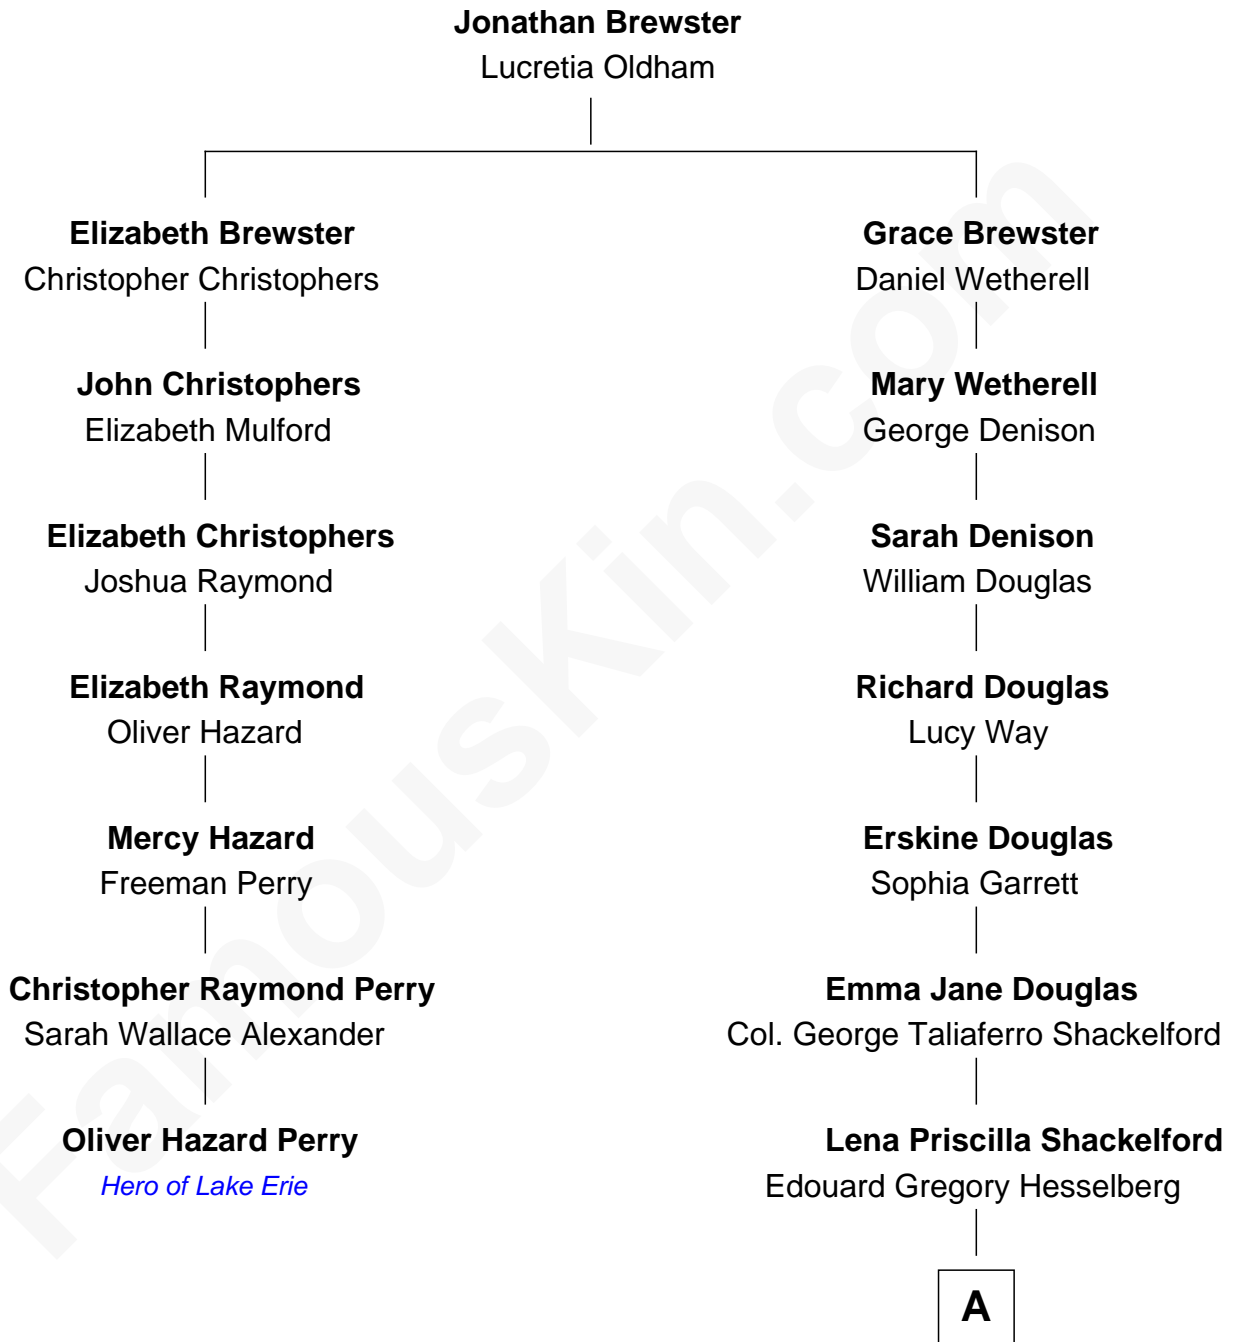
**Jonathan Brewster**
Lucretia Oldham

**Elizabeth Brewster**
Christopher Christophers

**John Christophers**
Elizabeth Mulford

**Elizabeth Christophers**
Joshua Raymond

**Elizabeth Raymond**
Oliver Hazard

**Mercy Hazard**
Freeman Perry

**Christopher Raymond Perry**
Sarah Wallace Alexander

**Oliver Hazard Perry**
*Hero of Lake Erie*

**Grace Brewster**
Daniel Wetherell

**Mary Wetherell**
George Denison

**Sarah Denison**
William Douglas

**Richard Douglas**
Lucy Way

**Erskine Douglas**
Sophia Garrett

**Emma Jane Douglas**
Col. George Taliaferro Shackelford

**Lena Priscilla Shackelford**
Edouard Gregory Hesselberg

**A**

FamousKin.com